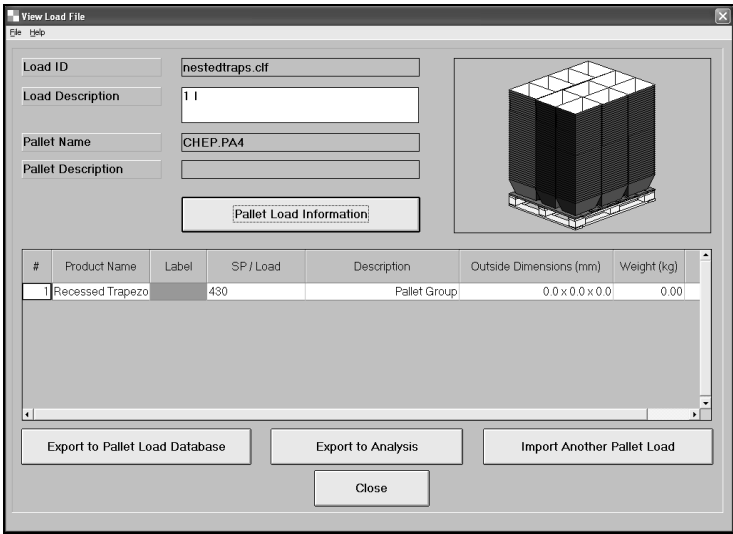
View Load File

File Help

Load ID nestedtraps.clf

Load Description 1 I

Pallet Name CHEP.PA4

Pallet Description

Pallet Load Information

| # | Product Name | Label | SP / Load | Description | Outside Dimensions (mm) | Weight (kg) |
|---|---|---|---|---|---|---|
| 1 | Recessed Trapezo | | 430 | Pallet Group | 0.0 x 0.0 x 0.0 | 0.00 |

Export to Pallet Load Database

Export to Analysis

Import Another Pallet Load

Close